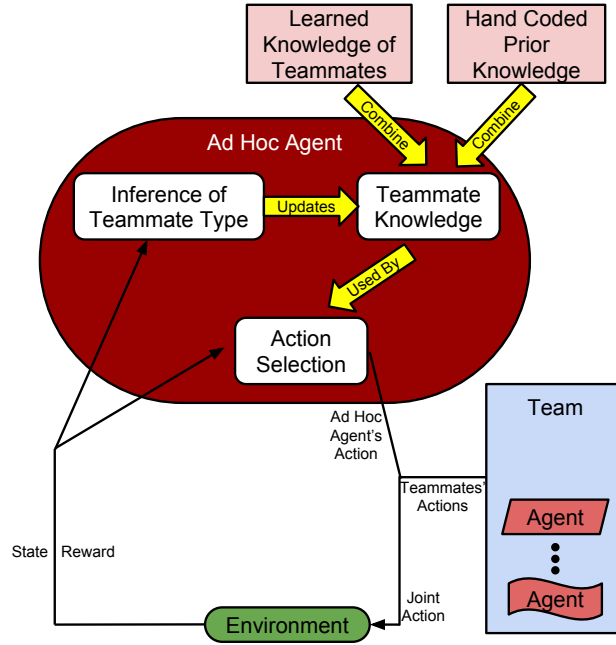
Learned Knowledge of Teammates

Hand Coded Prior Knowledge

Combine

Combine

Ad Hoc Agent

Inference of Teammate Type

Updates

Teammate Knowledge

Used By

Action Selection

Ad Hoc Agent's Action

Team

Teammates' Actions

Agent

Agent

State

Reward

Joint Action

Environment